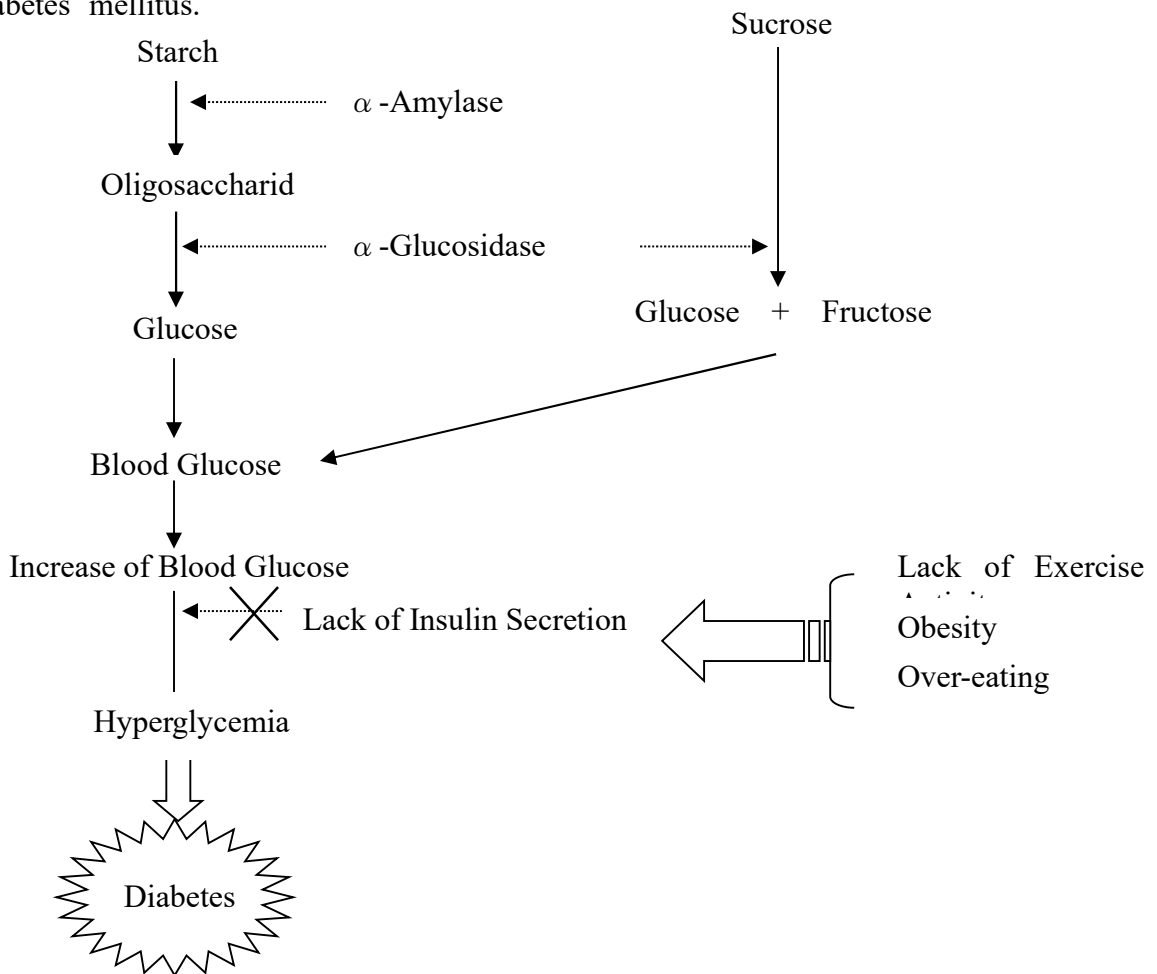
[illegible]abetes mellitus.

Starch

$\alpha$ -Amylase

Oligosaccharid

$\alpha$ -Glucosidase

Glucose

Sucrose

Glucose + Fructose

Blood Glucose

Increase of Blood Glucose

Lack of Insulin Secretion

Lack of Exercise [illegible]

Obesity

Over-eating

Hyperglycemia

Diabetes